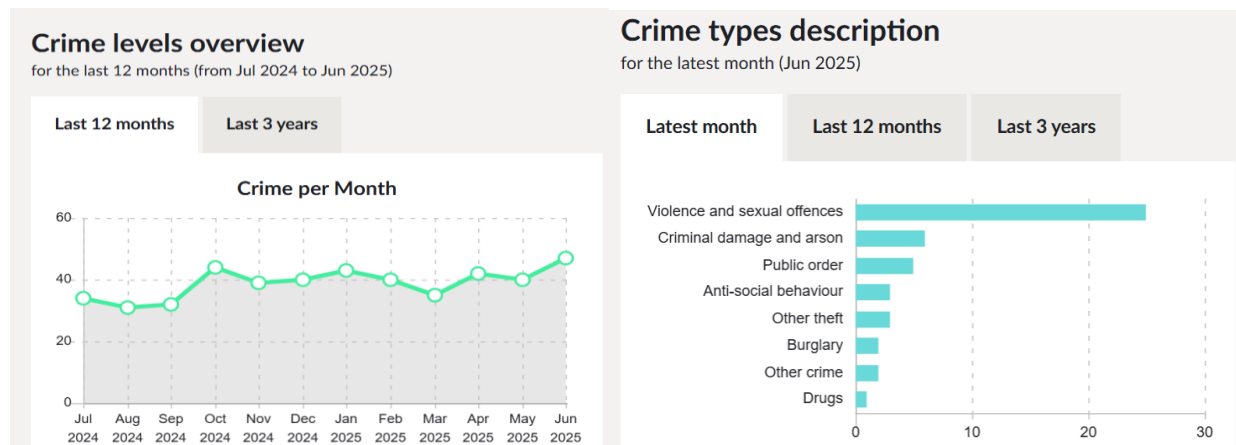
Crime levels overview
for the last 12 months (from Jul 2024 to Jun 2025)

Last 12 months
Last 3 years

Crime per Month

60
40
20
0

Jul 2024
Aug 2024
Sep 2024
Oct 2024
Nov 2024
Dec 2024
Jan 2025
Feb 2025
Mar 2025
Apr 2025
May 2025
Jun 2025

Crime types description
for the latest month (Jun 2025)

Latest month
Last 12 months
Last 3 years

Violence and sexual offences
Criminal damage and arson
Public order
Anti-social behaviour
Other theft
Burglary
Other crime
Drugs

0
10
20
30